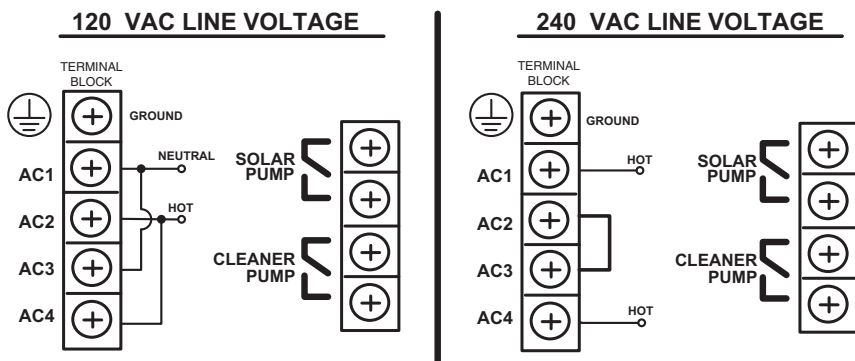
120 VAC LINE VOLTAGE

TERMINAL BLOCK

GROUND

AC1

AC2

AC3

AC4

NEUTRAL

HOT

SOLAR PUMP

CLEANER PUMP

240 VAC LINE VOLTAGE

TERMINAL BLOCK

GROUND

AC1

AC2

AC3

AC4

HOT

HOT

SOLAR PUMP

CLEANER PUMP